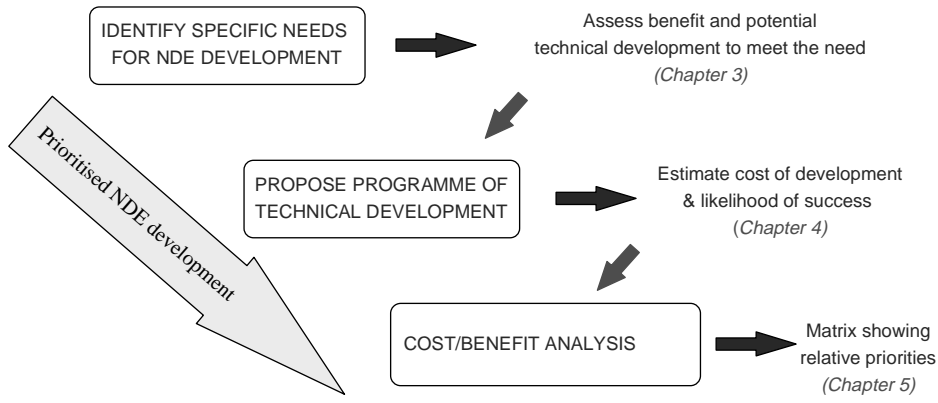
IDENTIFY SPECIFIC NEEDS FOR NDE DEVELOPMENT

Assess benefit and potential technical development to meet the need
(Chapter 3)

Prioritised NDE development

PROPOSE PROGRAMME OF TECHNICAL DEVELOPMENT

Estimate cost of development & likelihood of success
(Chapter 4)

COST/BENEFIT ANALYSIS

Matrix showing relative priorities
(Chapter 5)